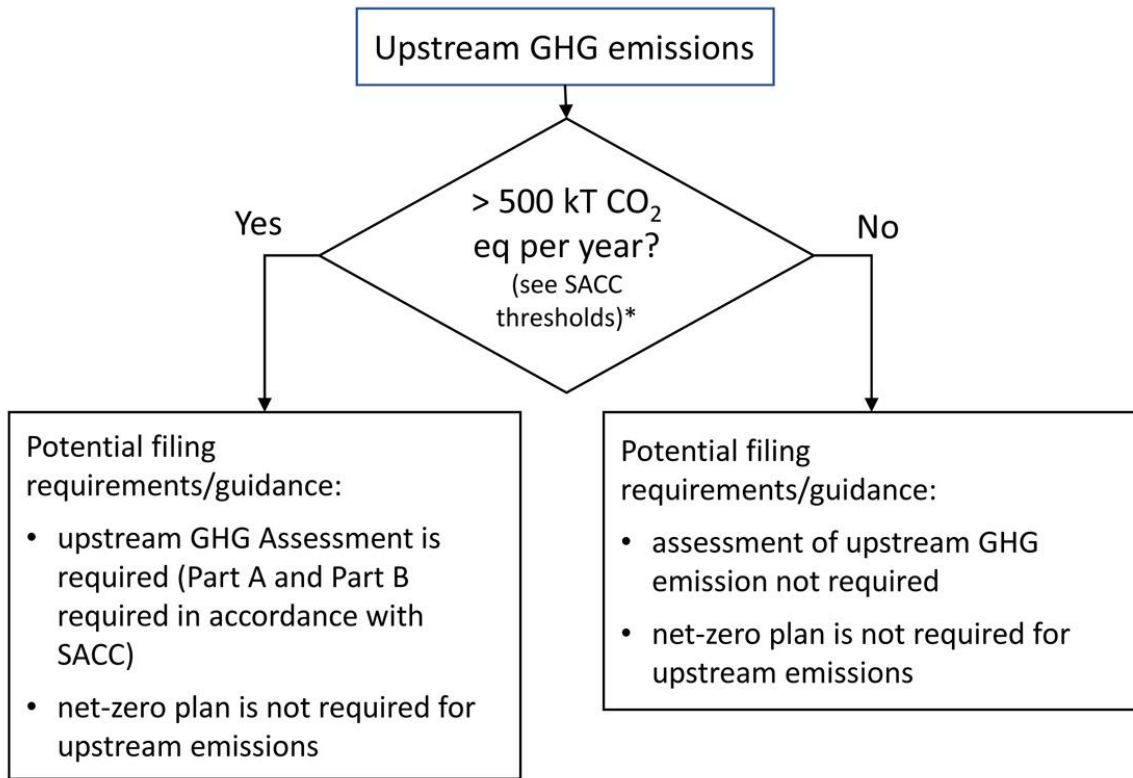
Upstream GHG emissions

Yes

> 500 kT $CO_2$ eq per year? (see SACC thresholds)*

No

Potential filing requirements/guidance:

- upstream GHG Assessment is required (Part A and Part B required in accordance with SACC)
- net-zero plan is not required for upstream emissions

Potential filing requirements/guidance:

- assessment of upstream GHG emission not required
- net-zero plan is not required for upstream emissions